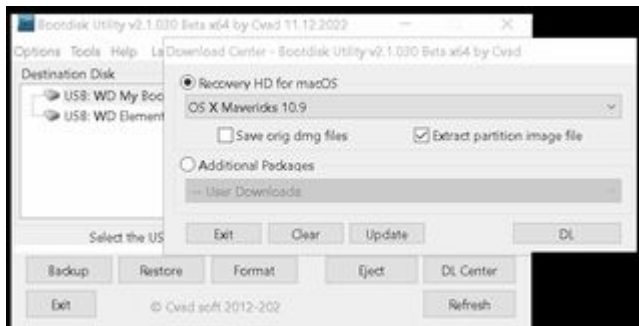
Bootdisk Utility v2.1.030 Beta x64 by Cvad 11.12.2022

Options Tools Help La

Destination Disk

USB: WD My Boo

USB: WD Element

Download Center - Bootdisk Utility v2.1.030 Beta x64 by Cvad

Recovery HD for macOS

OS X Mavericks 10.9

Save orig dmg files

Extract partition image file

Additional Packages

-- User Downloads

Exit Clear Update DL

Select the US

Backup Restore Format Eject DL Center

Exit © Cvad soft 2012-202 Refresh